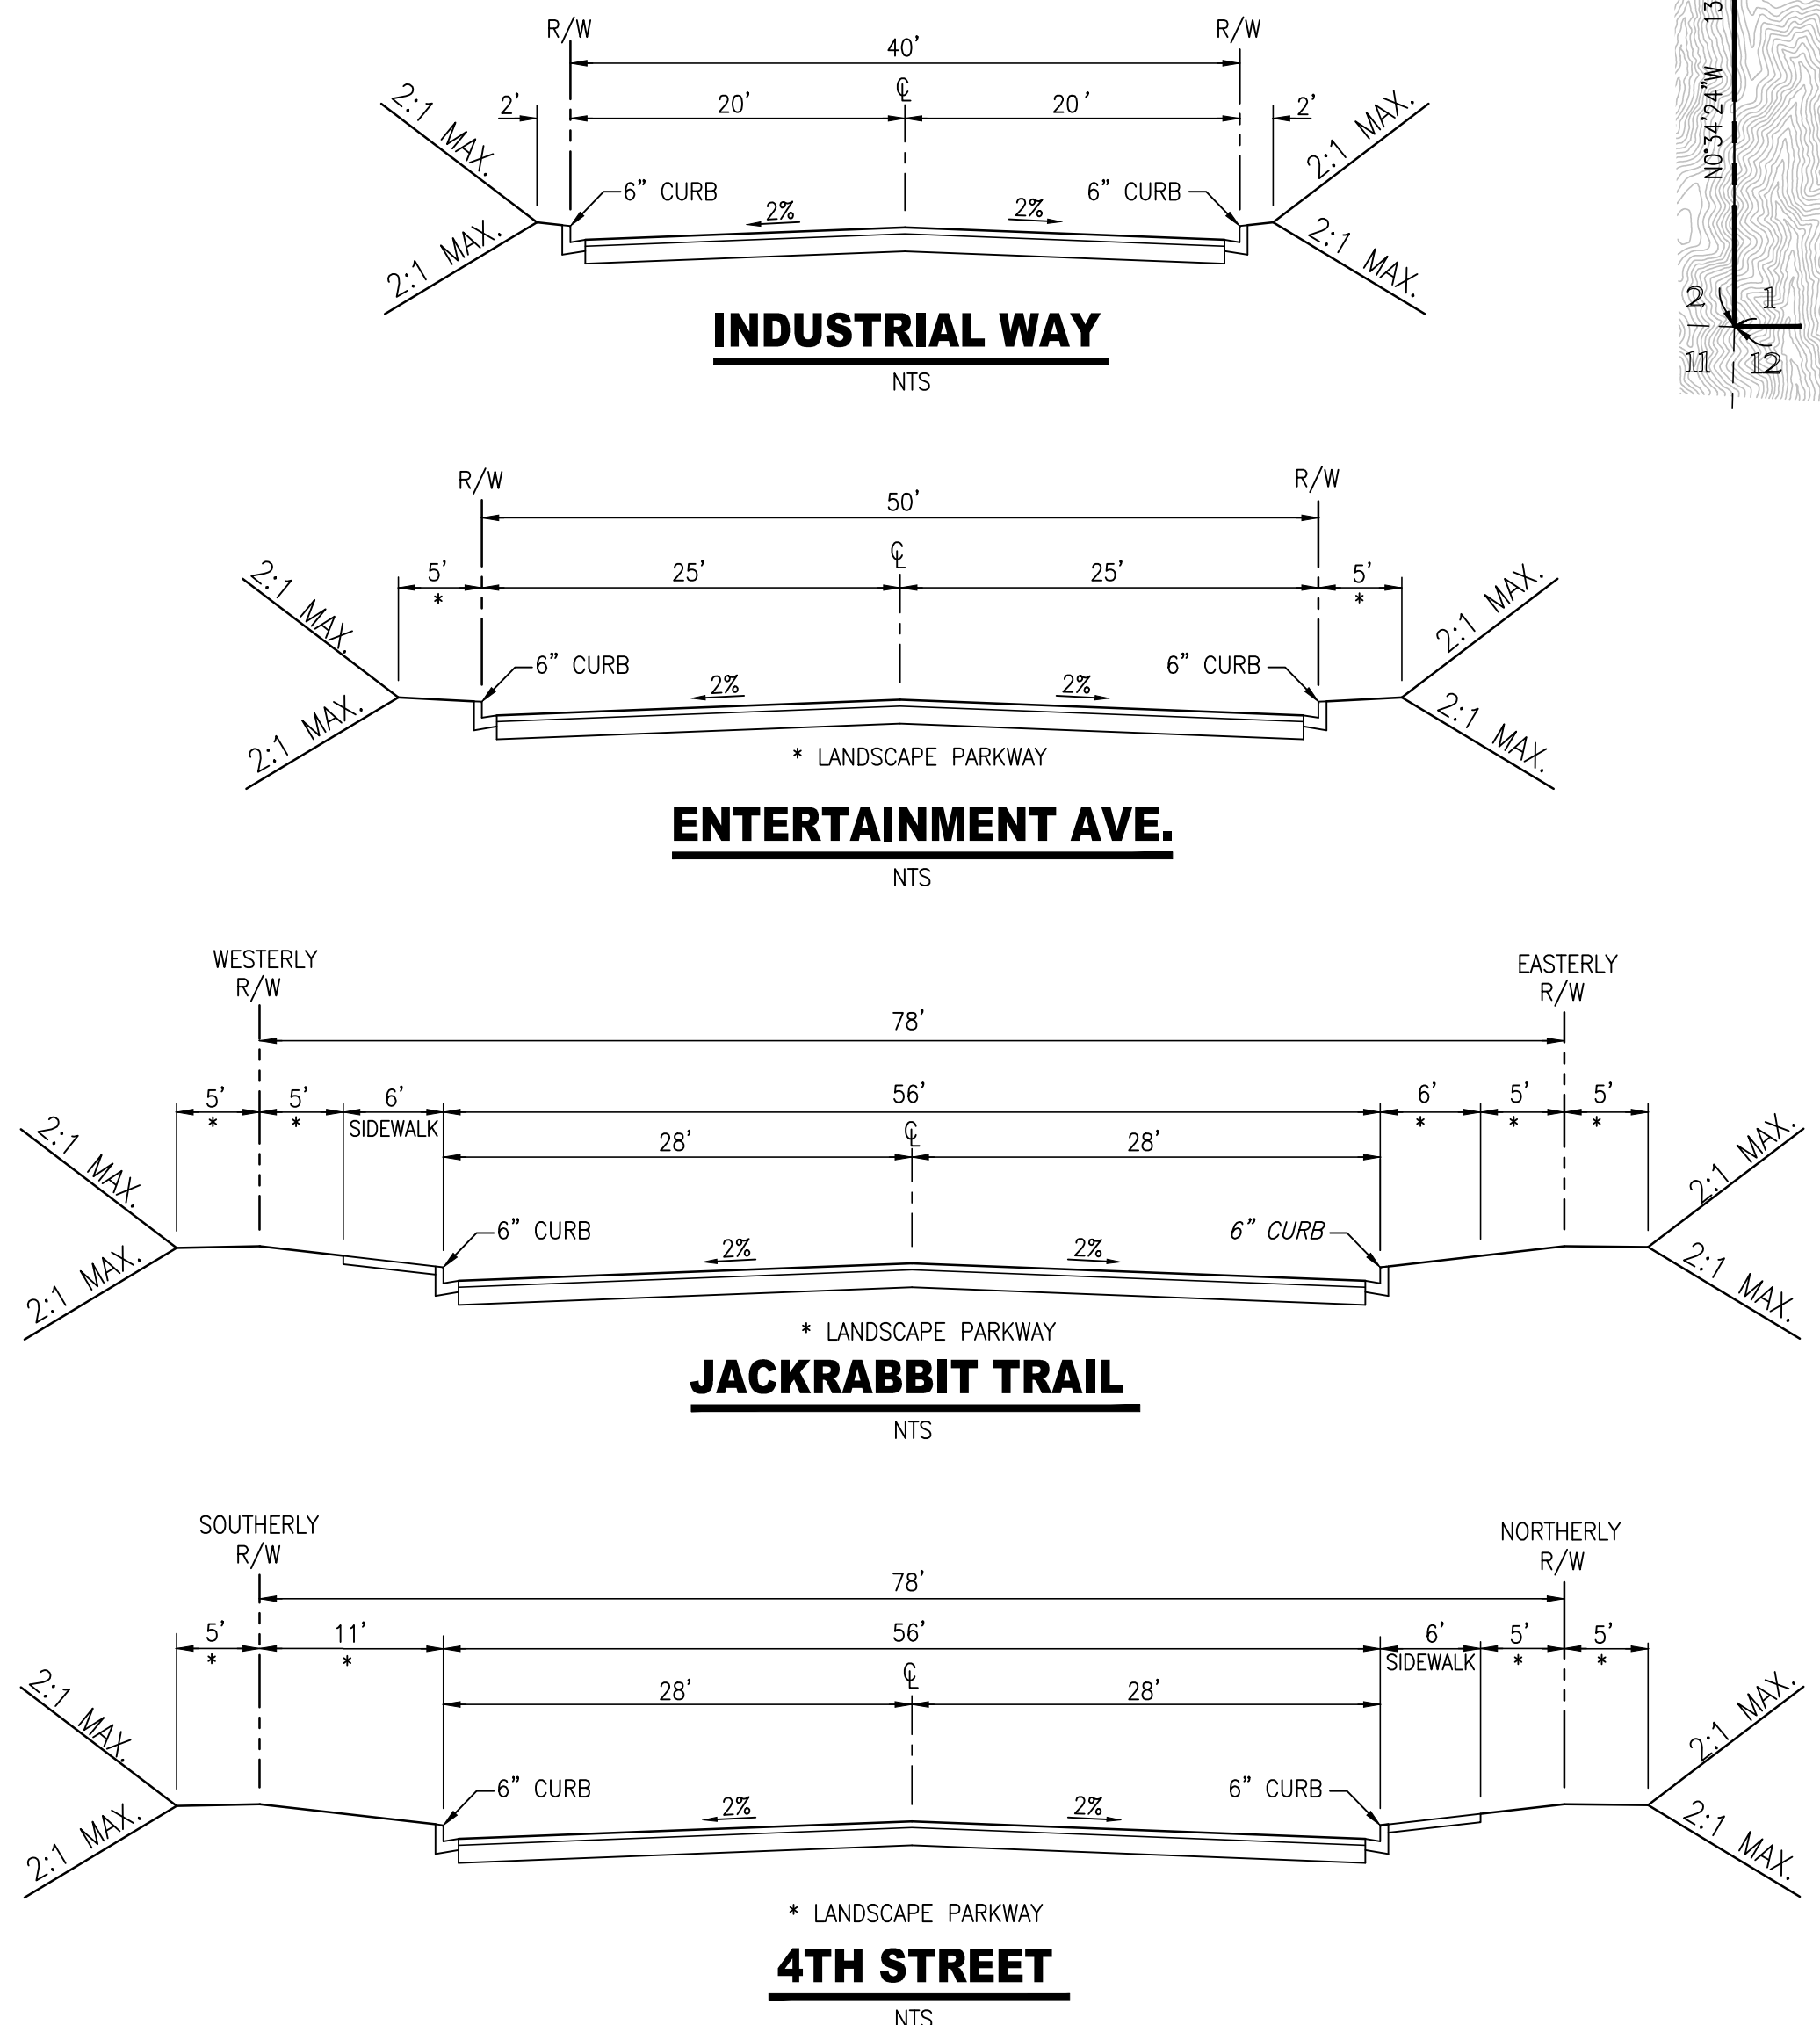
R/W
R/W
40'
2'
20'
℄
20'
2'
2:1 MAX.
2:1 MAX.
2:1 MAX.
2:1 MAX.
6" CURB
6" CURB
2%
2%
INDUSTRIAL WAY
NTS

13
N0°34'24"W
2
1
11
12

R/W
R/W
50'
5'
*
25'
℄
25'
5'
*
2:1 MAX.
2:1 MAX.
2:1 MAX.
2:1 MAX.
6" CURB
6" CURB
2%
2%
* LANDSCAPE PARKWAY
ENTERTAINMENT AVE.
NTS

WESTERLY
R/W
EASTERLY
R/W
78'
5'
*
5'
*
6'
SIDEWALK
56'
℄
6'
*
5'
*
5'
*
28'
28'
2:1 MAX.
2:1 MAX.
2:1 MAX.
2:1 MAX.
6" CURB
6" CURB
2%
2%
* LANDSCAPE PARKWAY
JACKRABBIT TRAIL
NTS

SOUTHERLY
R/W
NORTHERLY
R/W
78'
5'
*
11'
*
56'
6'
SIDEWALK
5'
*
5'
*
℄
28'
28'
2:1 MAX.
2:1 MAX.
2:1 MAX.
2:1 MAX.
6" CURB
6" CURB
2%
2%
* LANDSCAPE PARKWAY
4TH STREET
NTS